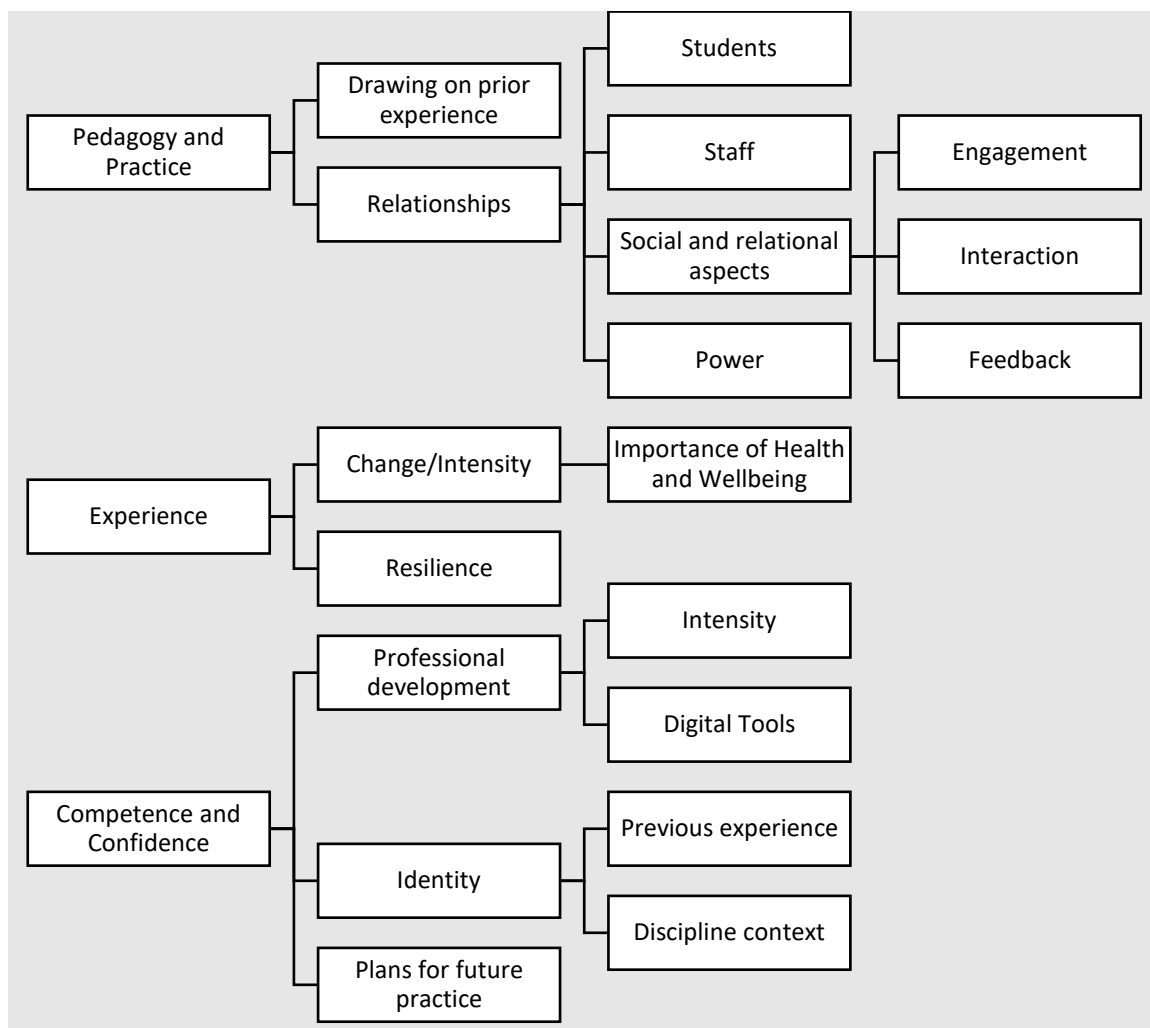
Pedagogy and Practice

Drawing on prior experience

Relationships

Students

Staff

Social and relational aspects

Power

Engagement

Interaction

Feedback

Experience

Change/Intensity

Importance of Health and Wellbeing

Resilience

Competence and Confidence

Professional development

Intensity

Digital Tools

Identity

Previous experience

Discipline context

Plans for future practice